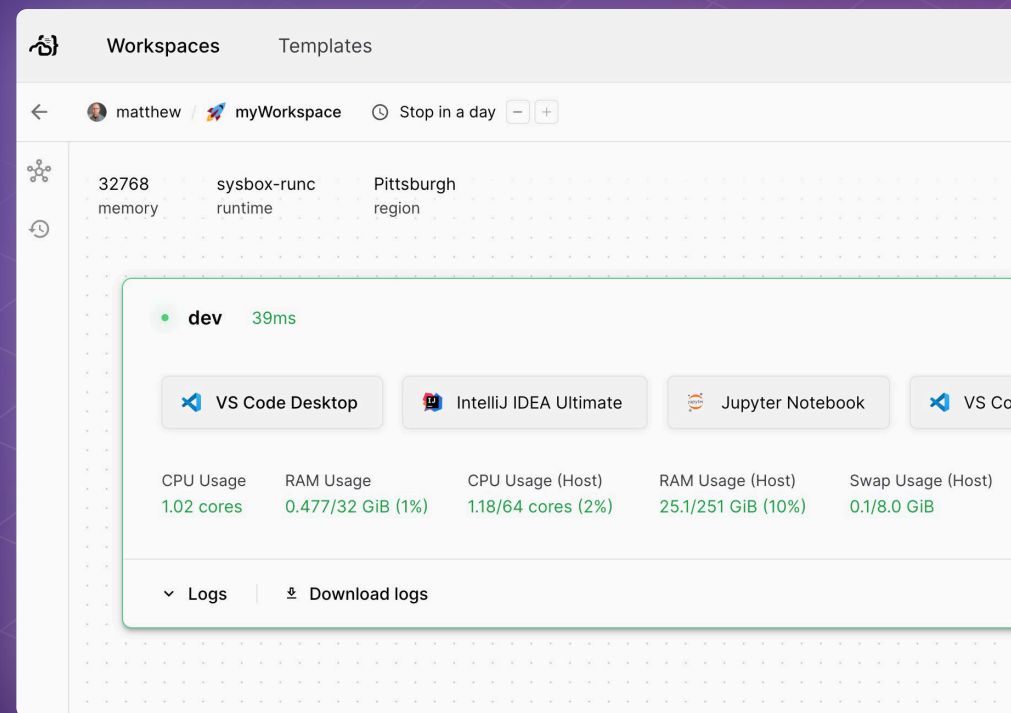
Workspaces Templates

matthew / myWorkspace Stop in a day − +

32768
memory

sysbox-runc
runtime

Pittsburgh
region

dev 39ms

VS Code Desktop

IntelliJ IDEA Ultimate

Jupyter Notebook

VS Co

CPU Usage
1.02 cores

RAM Usage
0.477/32 GiB (1%)

CPU Usage (Host)
1.18/64 cores (2%)

RAM Usage (Host)
25.1/251 GiB (10%)

Swap Usage (Host)
0.1/8.0 GiB

Logs

Download logs